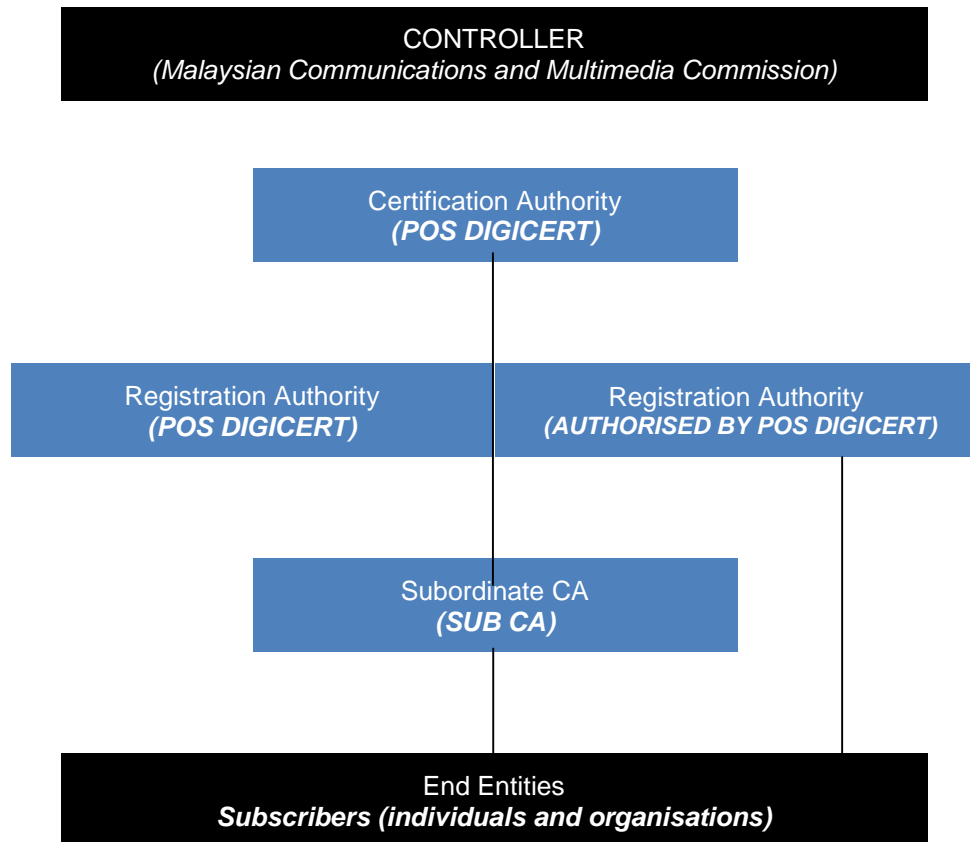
CONTROLLER
(Malaysian Communications and Multimedia Commission)

Certification Authority
(POS DIGICERT)

Registration Authority
(POS DIGICERT)

Registration Authority
(AUTHORISED BY POS DIGICERT)

Subordinate CA
(SUB CA)

End Entities
Subscribers (individuals and organisations)